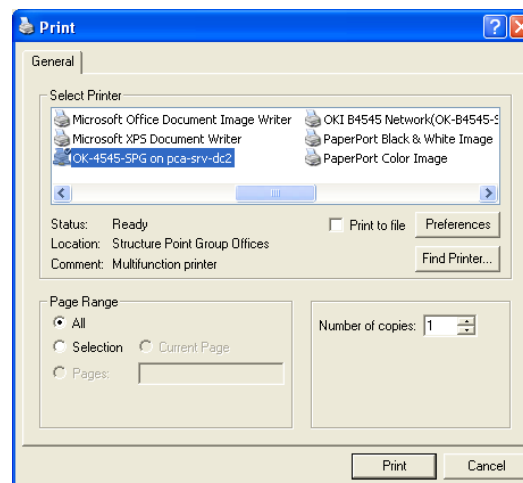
Print

General

Select Printer

Microsoft Office Document Image Writer
Microsoft XPS Document Writer
OK-4545-SPG on pca-srv-dc2
OKI B4545 Network(OK-B4545-S
PaperPort Black & White Image
PaperPort Color Image

Status: Ready
Location: Structure Point Group Offices
Comment: Multifunction printer

Print to file

Preferences

Find Printer...

Page Range

All

Selection

Current Page

Pages:

Number of copies: 1

Print

Cancel